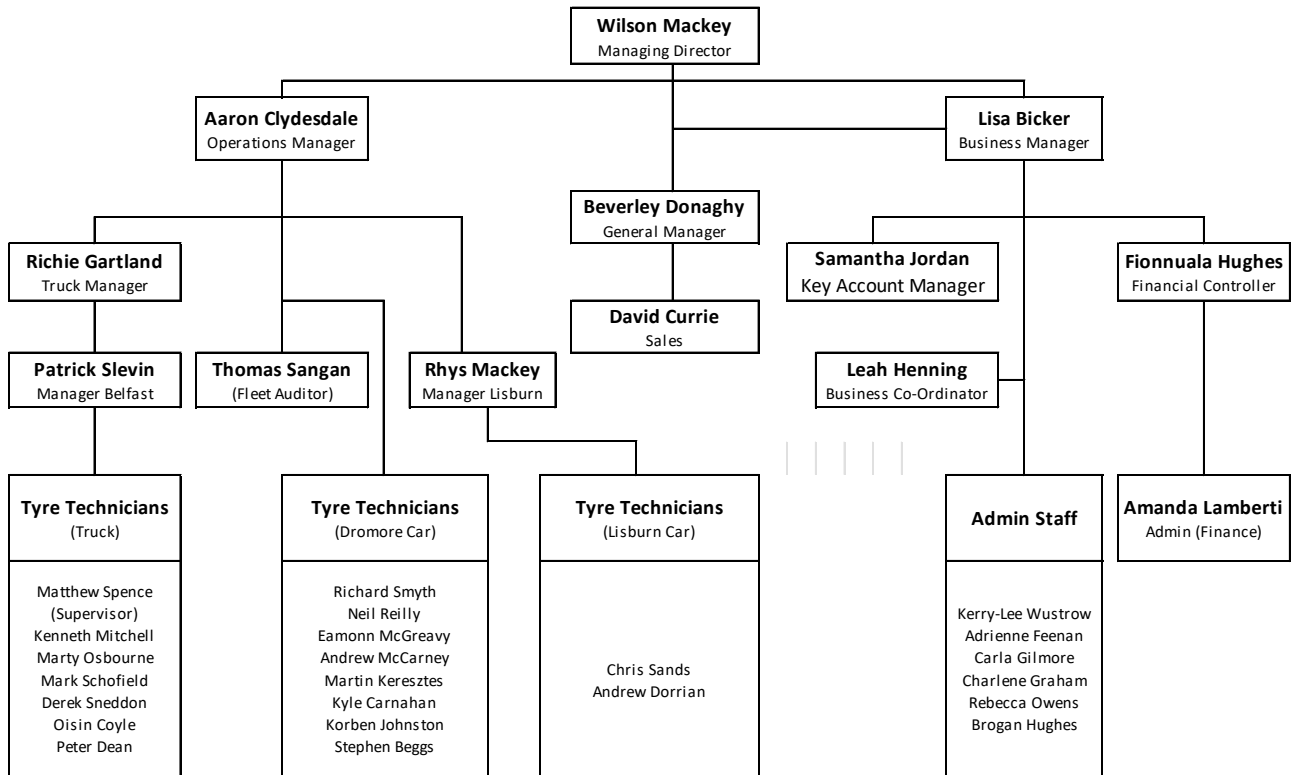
**Wilson Mackey**
Managing Director

**Aaron Clydesdale**
Operations Manager

**Beverley Donaghy**
General Manager

**Lisa Bicker**
Business Manager

**Richie Gartland**
Truck Manager

**David Currie**
Sales

**Samantha Jordan**
Key Account Manager

**Fionnuala Hughes**
Financial Controller

**Patrick Slevin**
Manager Belfast

**Thomas Sangan**
(Fleet Auditor)

**Rhys Mackey**
Manager Lisburn

**Leah Henning**
Business Co-Ordinator

**Tyre Technicians**
(Truck)

Matthew Spence
(Supervisor)
Kenneth Mitchell
Marty Osbourne
Mark Schofield
Derek Sneddon
Oisin Coyle
Peter Dean

**Tyre Technicians**
(Dromore Car)

Richard Smyth
Neil Reilly
Eamonn McGreavy
Andrew McCarney
Martin Keresztes
Kyle Carnahan
Korben Johnston
Stephen Beggs

**Tyre Technicians**
(Lisburn Car)

Chris Sands
Andrew Dorrian

**Admin Staff**

Kerry-Lee Wustrow
Adrienne Feenan
Carla Gilmore
Charlene Graham
Rebecca Owens
Brogan Hughes

**Amanda Lamberti**
Admin (Finance)